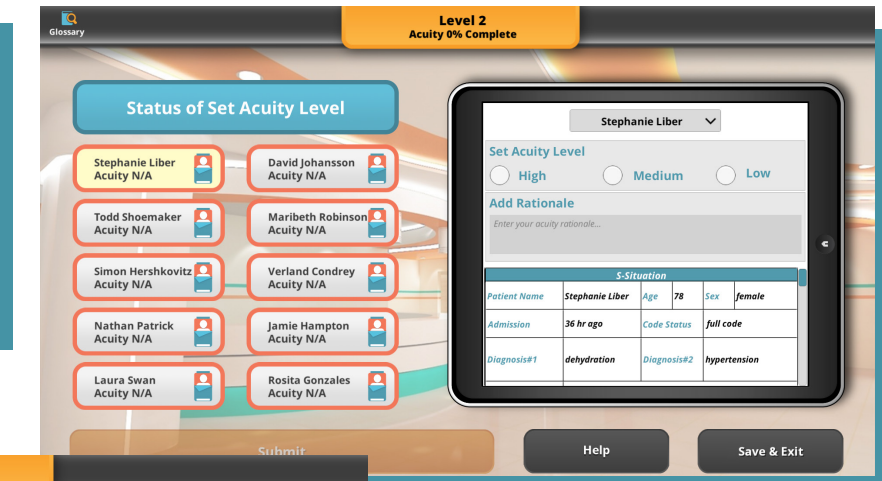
Glossary

Level 2
Acuity 0% Complete

Status of Set Acuity Level

Stephanie Liber
Acuity N/A

David Johansson
Acuity N/A

Todd Shoemaker
Acuity N/A

Maribeth Robinson
Acuity N/A

Simon Hershkovitz
Acuity N/A

Verland Condrey
Acuity N/A

Nathan Patrick
Acuity N/A

Jamie Hampton
Acuity N/A

Laura Swan
Acuity N/A

Rosita Gonzales
Acuity N/A

Stephanie Liber

Set Acuity Level

High Medium Low

Add Rationale

Enter your acuity rationale...

S-Situation

| Patient Name | Stephanie Liber | Age | 78 | Sex | female |
|---|---|---|---|---|---|
| Admission | 36 hr ago | Code Status | full code | | |
| Diagnosis#1 | dehydration | Diagnosis#2 | hypertension | | |

Submit

Help

Save & Exit